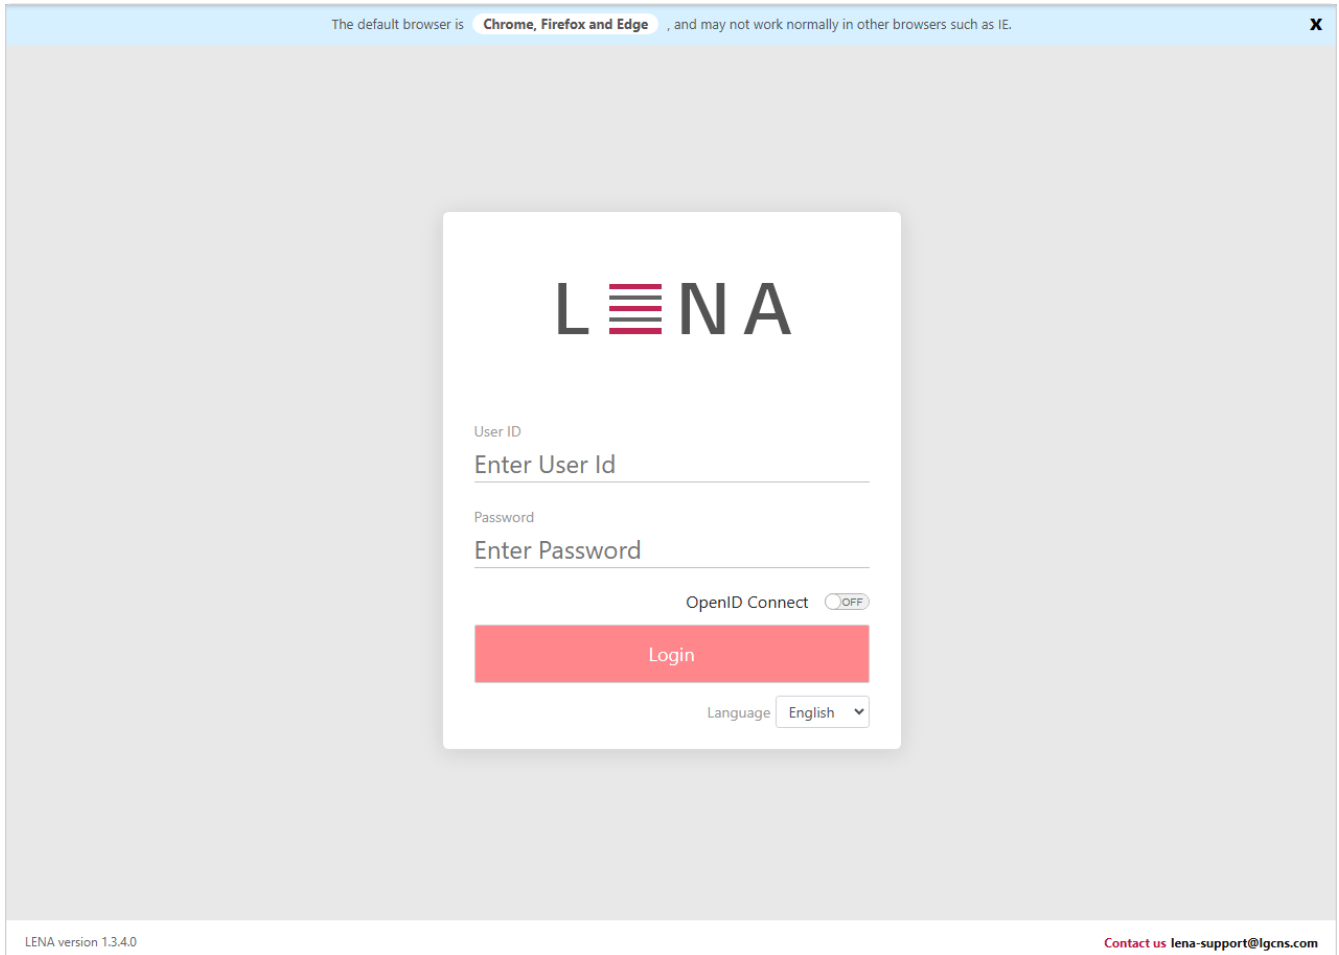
The default browser is Chrome, Firefox and Edge , and may not work normally in other browsers such as IE.

X

LENA

User ID

Enter User Id

Password

Enter Password

OpenID Connect OFF

Login

Language English

LENA version 1.3.4.0

Contact us lena-support@lgcns.com